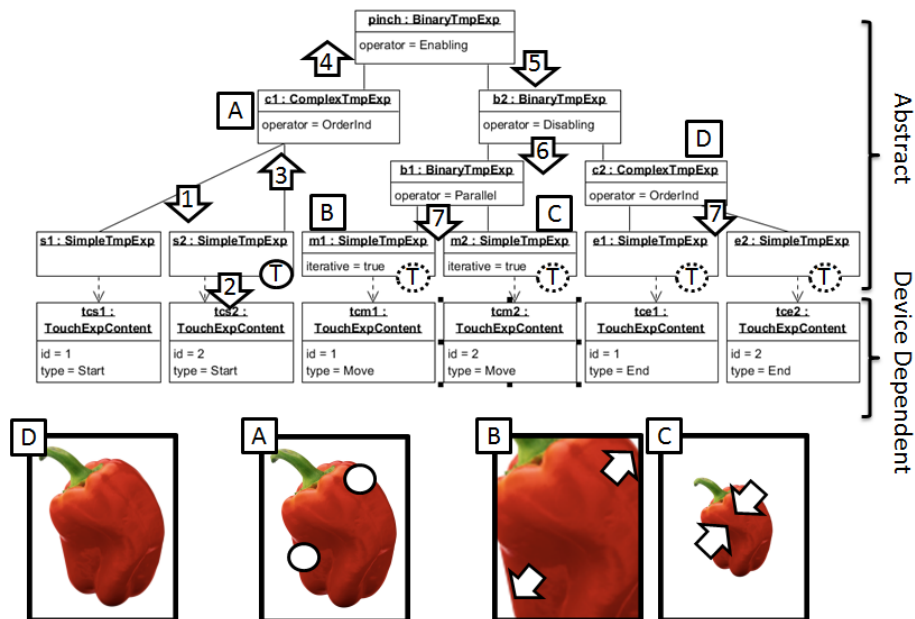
pinch : BinaryTmpExp
operator = Enabling

4

5

A

c1 : ComplexTmpExp
operator = OrderInd

b2 : BinaryTmpExp
operator = Disabling

6

D

3

1

b1 : BinaryTmpExp
operator = Parallel

c2 : ComplexTmpExp
operator = OrderInd

B

7

C

7

s1 : SimpleTmpExp

s2 : SimpleTmpExp

T

m1 : SimpleTmpExp
iterative = true

T

m2 : SimpleTmpExp
iterative = true

T

e1 : SimpleTmpExp

T

e2 : SimpleTmpExp

T

2

tcs1 : TouchExpContent
id = 1
type = Start

tcs2 : TouchExpContent
id = 2
type = Start

tcm1 : TouchExpContent
id = 1
type = Move

tcm2 : TouchExpContent
id = 2
type = Move

tce1 : TouchExpContent
id = 1
type = End

tce2 : TouchExpContent
id = 2
type = End

Abstract

Device Dependent

D

A

B

C